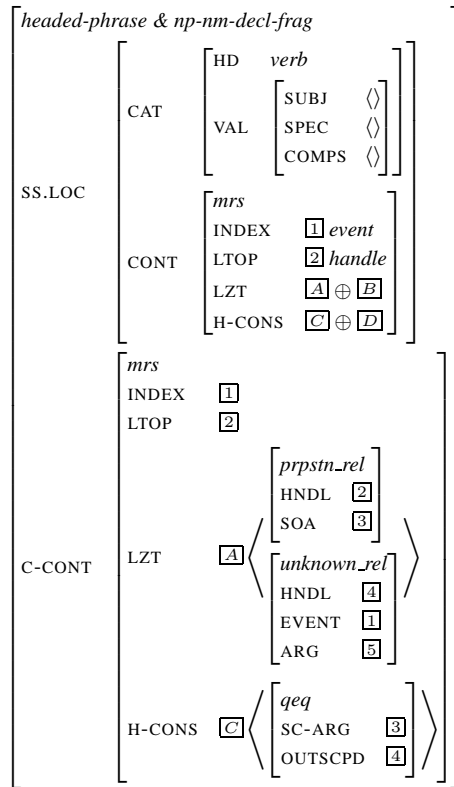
headed-phrase & np-nm-decl-frag

SS.LOC

CAT
HD verb
VAL
SUBJ ⟨⟩
SPEC ⟨⟩
COMPS ⟨⟩

CONT
mrs
INDEX 1 event
LTOP 2 handle
LZT A $\oplus$ B
H-CONS C $\oplus$ D

C-CONT
mrs
INDEX 1
LTOP 2
LZT A ⟨
prpstn_rel
HNDL 2
SOA 3
,
unknown_rel
HNDL 4
EVENT 1
ARG 5
⟩
H-CONS C ⟨
qeq
SC-ARG 3
OUTSCPD 4
⟩